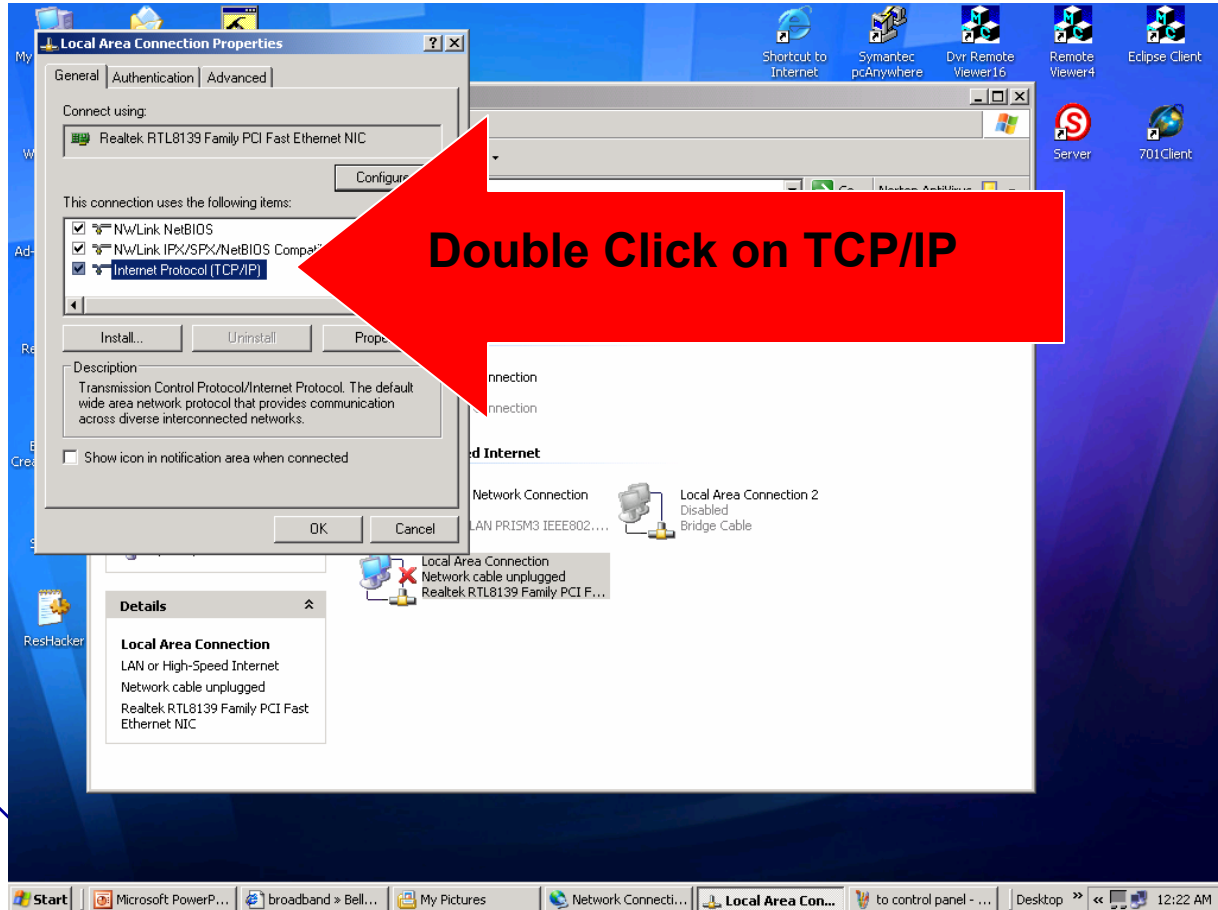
Local Area Connection Properties

General | Authentication | Advanced

Connect using:

Realtek RTL8139 Family PCI Fast Ethernet NIC

Configure

This connection uses the following items:

NWLink NetBIOS

NWLink IPX/SPX/NetBIOS Compati

Internet Protocol (TCP/IP)

Install... | Uninstall | Prope

Description

Transmission Control Protocol/Internet Protocol. The default wide area network protocol that provides communication across diverse interconnected networks.

Show icon in notification area when connected

OK | Cancel

Double Click on TCP/IP

Shortcut to Internet

Symantec pcAnywhere

Dvr Remote Viewer16

Remote Viewer4

Eclipse Client

Server

701Client

ResHacker

nnection

nnection

d Internet

Network Connection

LAN PRISM3 IEEE802....

Local Area Connection 2

Disabled

Bridge Cable

Local Area Connection

Network cable unplugged

Realtek RTL8139 Family PCI F...

Details

Local Area Connection

LAN or High-Speed Internet

Network cable unplugged

Realtek RTL8139 Family PCI Fast Ethernet NIC

Start | Microsoft PowerP... | broadband » Bell... | My Pictures | Network Connecti... | Local Area Con... | to control panel - ... | Desktop | 12:22 AM